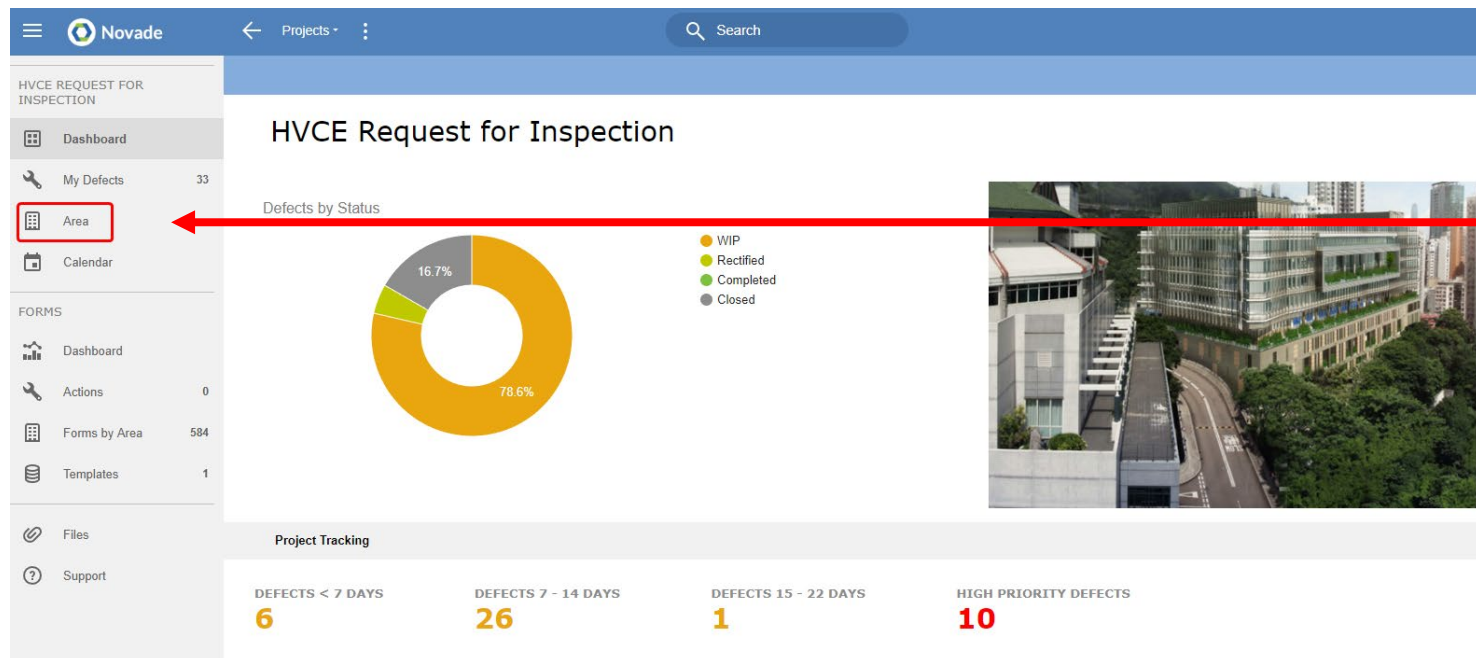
Novade

Projects

Search

HVCE REQUEST FOR INSPECTION

Dashboard

My Defects 33

Area

Calendar

FORMS

Dashboard

Actions 0

Forms by Area 584

Templates 1

Files

Support

HVCE Request for Inspection

Defects by Status

16.7%

78.6%

WIP
Rectified
Completed
Closed

Project Tracking

DEFECTS < 7 DAYS
6

DEFECTS 7 - 14 DAYS
26

DEFECTS 15 - 22 DAYS
1

HIGH PRIORITY DEFECTS
10